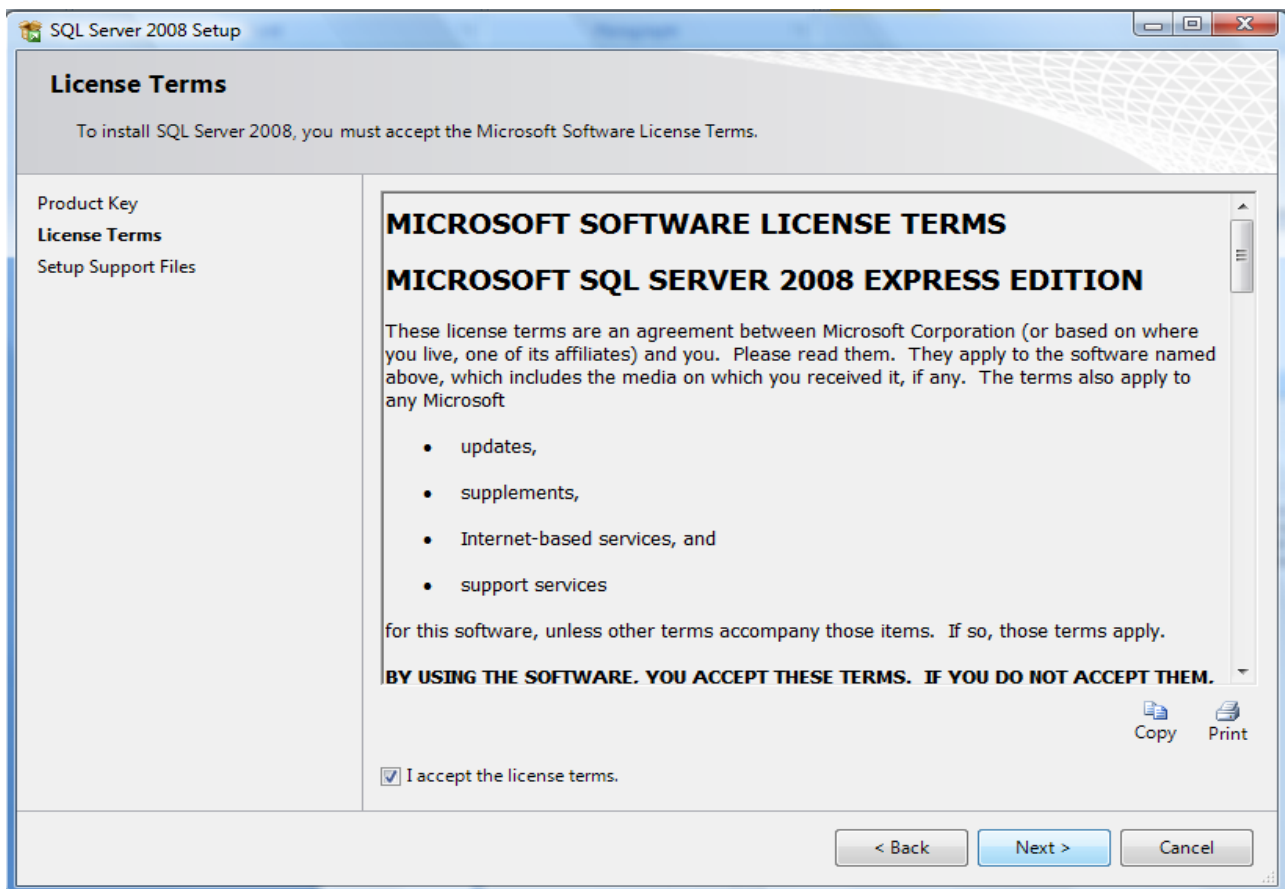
SQL Server 2008 Setup

License Terms

To install SQL Server 2008, you must accept the Microsoft Software License Terms.

Product Key
License Terms
Setup Support Files

MICROSOFT SOFTWARE LICENSE TERMS

MICROSOFT SQL SERVER 2008 EXPRESS EDITION

These license terms are an agreement between Microsoft Corporation (or based on where you live, one of its affiliates) and you. Please read them. They apply to the software named above, which includes the media on which you received it, if any. The terms also apply to any Microsoft

- updates,
- supplements,
- Internet-based services, and
- support services

for this software, unless other terms accompany those items. If so, those terms apply.

BY USING THE SOFTWARE, YOU ACCEPT THESE TERMS. IF YOU DO NOT ACCEPT THEM,

Copy Print

I accept the license terms.

< Back Next > Cancel